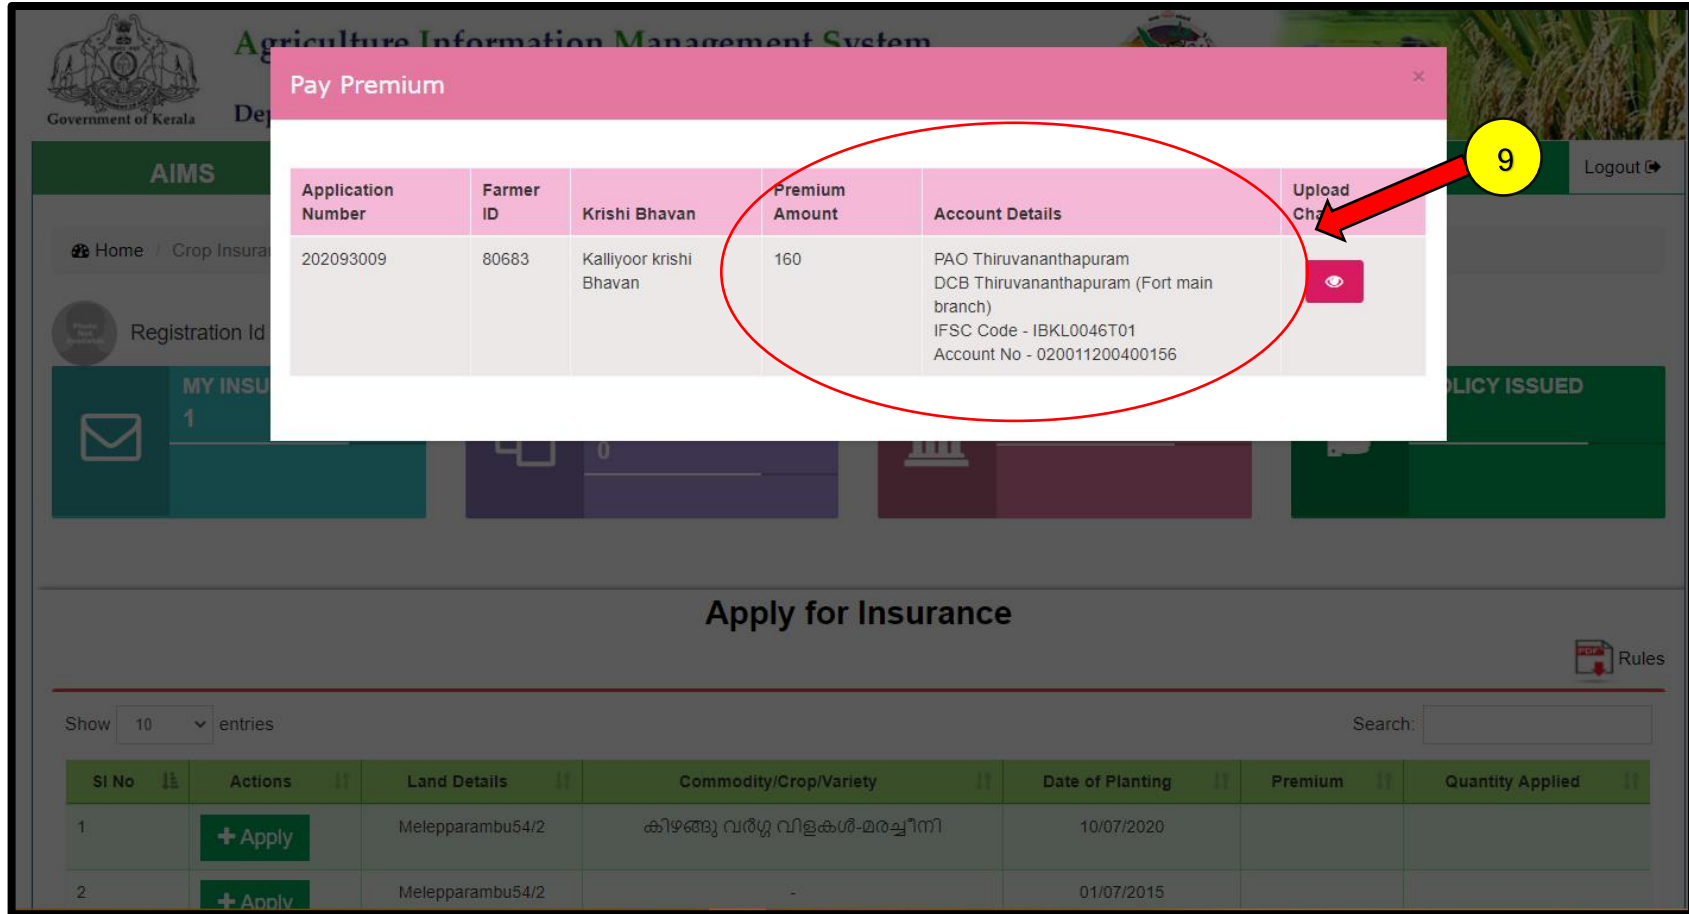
Government of Kerala

Agriculture Information Management System

Dep

AIMS

Logout

Home / Crop Insura

Registration Id

MY INSU
1

0

LICY ISSUED

Pay Premium

×

| Application Number | Farmer ID | Krishi Bhavan | Premium Amount | Account Details | Upload Cha |
|---|---|---|---|---|---|
| 202093009 | 80683 | Kalliyoor krishi Bhavan | 160 | PAO Thiruvananthapuram DCB Thiruvananthapuram (Fort main branch) IFSC Code - IBKL0046T01 Account No - 020011200400156 | |

9

Apply for Insurance

Rules

Show 10 entries

Search:

| Sl No | Actions | Land Details | Commodity/Crop/Variety | Date of Planting | Premium | Quantity Applied |
|---|---|---|---|---|---|---|
| 1 | + Apply | Melepparambu54/2 | കിഴങ്ങു വർഗ്ഗ വിളകൾ-മരച്ചീനി | 10/07/2020 | | |
| 2 | + Apply | Melepparambu54/2 | - | 01/07/2015 | | |